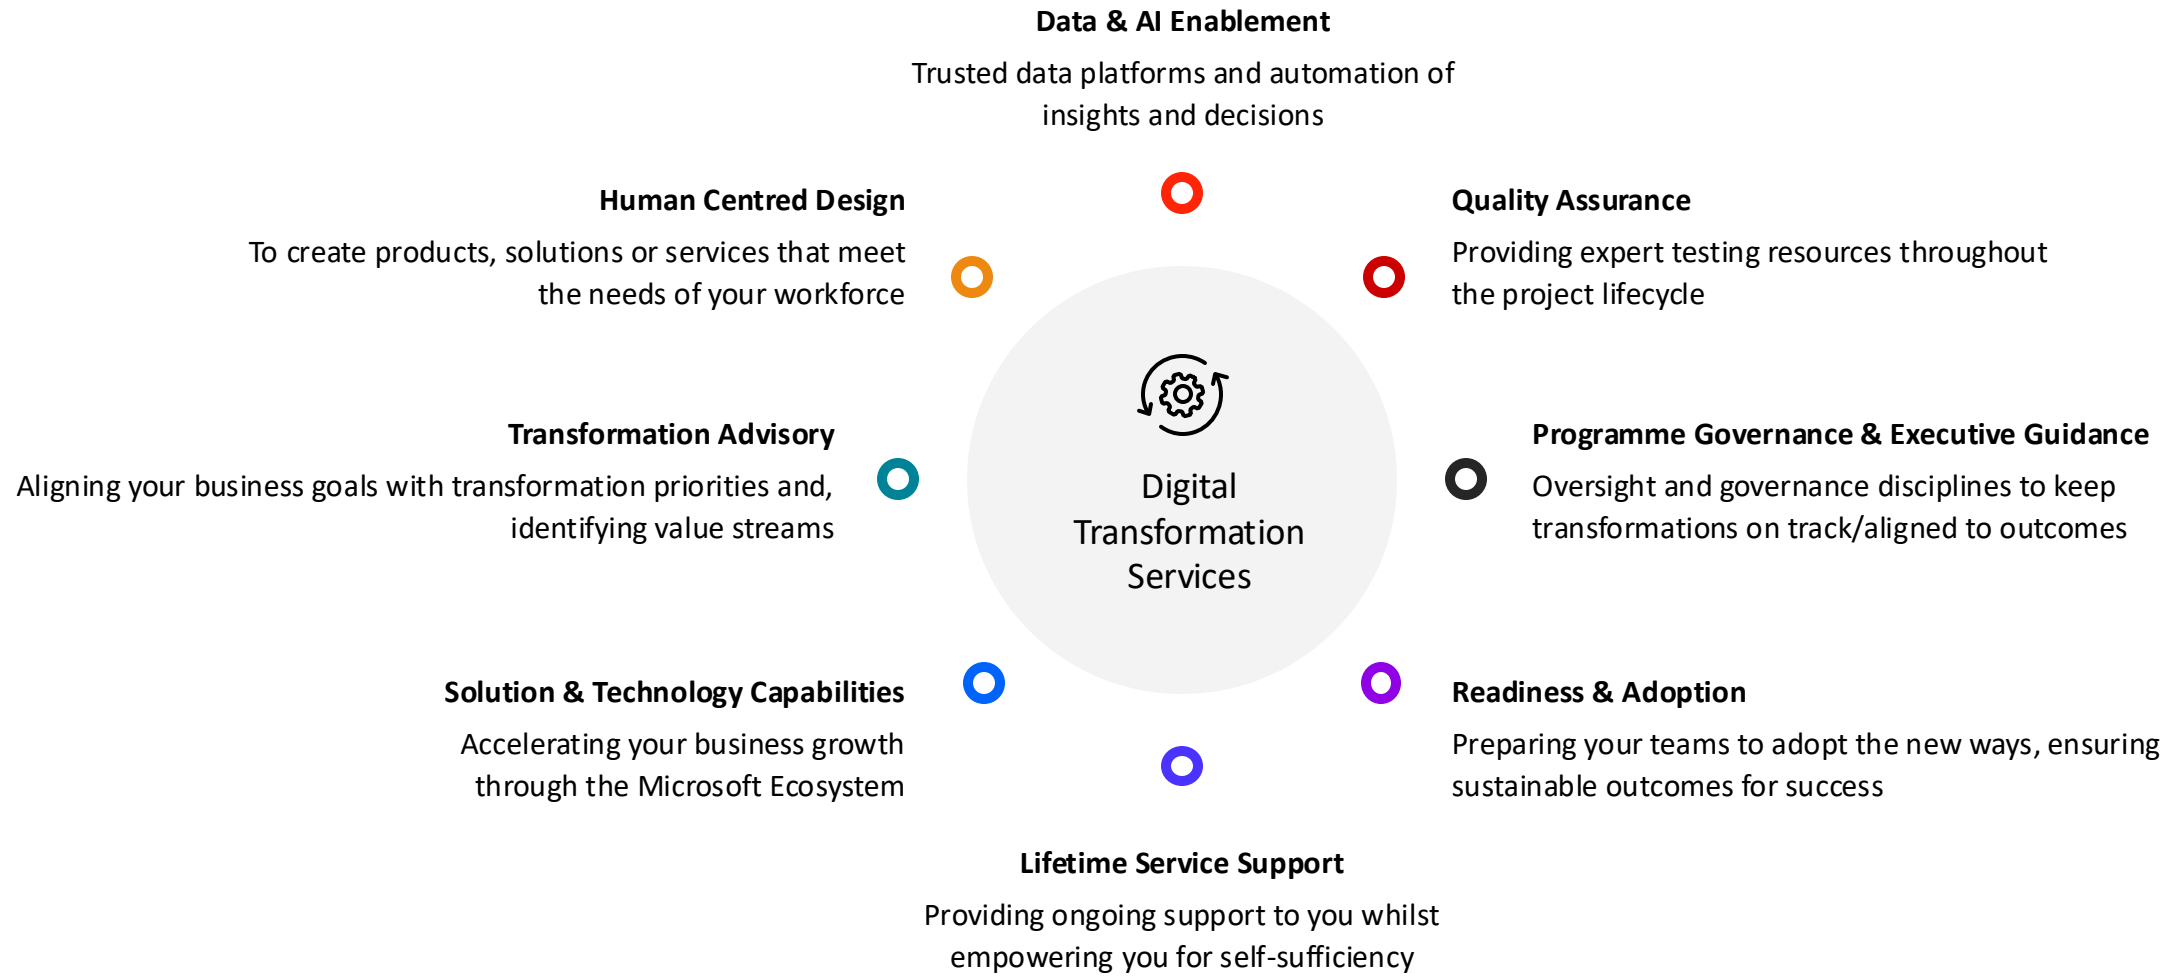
Data & AI Enablement

Trusted data platforms and automation of insights and decisions

Human Centred Design

To create products, solutions or services that meet the needs of your workforce

Quality Assurance

Providing expert testing resources throughout the project lifecycle

Transformation Advisory

Aligning your business goals with transformation priorities and, identifying value streams

Digital Transformation Services

Programme Governance & Executive Guidance

Oversight and governance disciplines to keep transformations on track/aligned to outcomes

Solution & Technology Capabilities

Accelerating your business growth through the Microsoft Ecosystem

Readiness & Adoption

Preparing your teams to adopt the new ways, ensuring sustainable outcomes for success

Lifetime Service Support

Providing ongoing support to you whilst empowering you for self-sufficiency